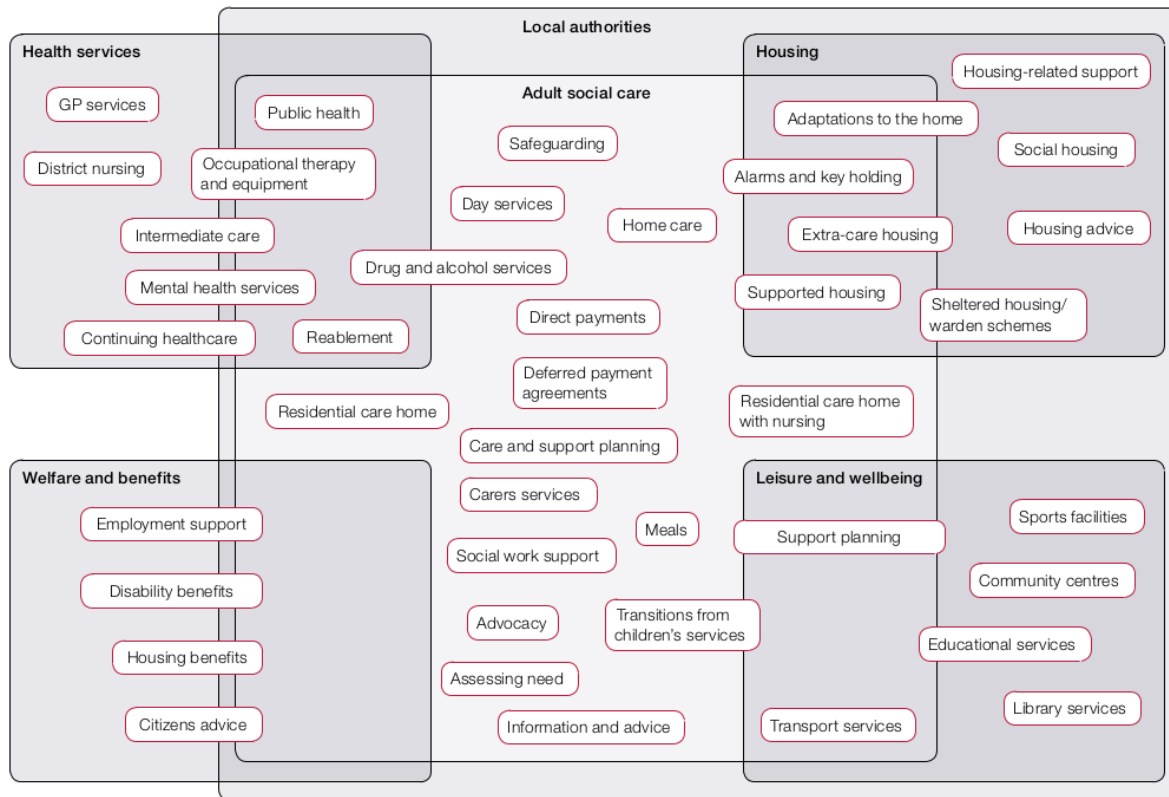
Local authorities

Health services

GP services

District nursing

Public health

Occupational therapy and equipment

Intermediate care

Mental health services

Continuing healthcare

Reablement

Adult social care

Safeguarding

Day services

Home care

Drug and alcohol services

Direct payments

Deferred payment agreements

Residential care home

Residential care home with nursing

Care and support planning

Carers services

Meals

Social work support

Advocacy

Transitions from children's services

Assessing need

Information and advice

Housing

Housing-related support

Adaptations to the home

Social housing

Alarms and key holding

Extra-care housing

Housing advice

Supported housing

Sheltered housing/ warden schemes

Welfare and benefits

Employment support

Disability benefits

Housing benefits

Citizens advice

Leisure and wellbeing

Sports facilities

Support planning

Community centres

Educational services

Library services

Transport services